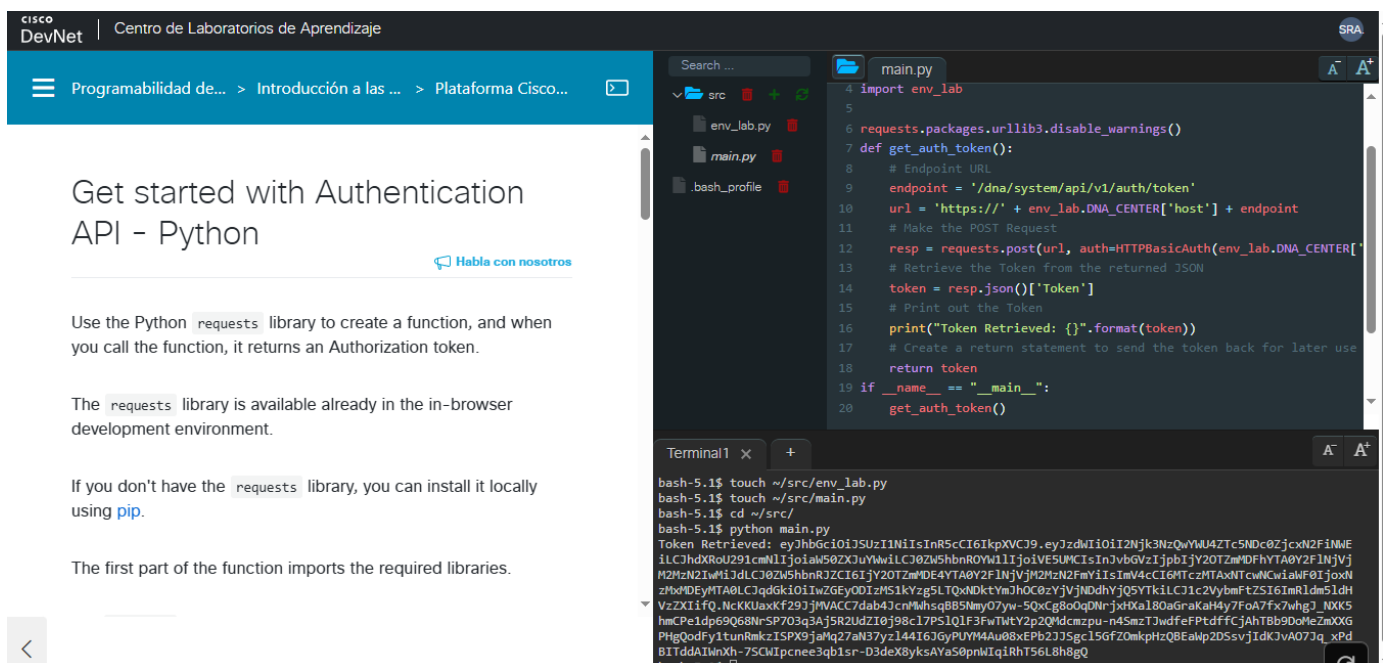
cisco DevNet | Centro de Laboratorios de Aprendizaje

SRA

Programabilidad de... > Introducción a las ... > Plataforma Cisco...

Get started with Authentication API - Python

Habla con nosotros

Use the Python requests library to create a function, and when you call the function, it returns an Authorization token.

The requests library is available already in the in-browser development environment.

If you don't have the requests library, you can install it locally using pip.

The first part of the function imports the required libraries.

Search ...

src

env_lab.py

main.py

.bash_profile

main.py

4 import env_lab

6 requests.packages.urllib3.disable_warnings()
7 def get_auth_token():
8     # Endpoint URL
9     endpoint = '/dna/system/api/v1/auth/token'
10    url = 'https://' + env_lab.DNA_CENTER['host'] + endpoint
11    # Make the POST Request
12    resp = requests.post(url, auth=HTTPBasicAuth(env_lab.DNA_CENTER['
13    # Retrieve the Token from the returned JSON
14    token = resp.json()['Token']
15    # Print out the Token
16    print("Token Retrieved: {}".format(token))
17    # Create a return statement to send the token back for later use
18    return token
19 if __name__ == "__main__":
20    get_auth_token()

Terminal1 ×   +

bash-5.1$ touch ~/src/env_lab.py
bash-5.1$ touch ~/src/main.py
bash-5.1$ cd ~/src/
bash-5.1$ python main.py
Token Retrieved: eyJhbGciOiJSUzI1NiIsInR5cCI6IkpXVCJ9.eyJzdWIiOiI2Njk3NzQwYWU4ZTc5NDc0ZjcxN2FiNWEiLCJhdXRoU291cmNlIjoiaW50ZXJuYWwiLCJ0ZW5hbnROYW1lIjoiVE5UMCIsInJvbGVzIjpbIjY2OTZmMDFhYTA0Y2FlNjVjM2MzN2IwMiJdLCJ0ZW5hbnRJZCI6IjY2OTZmMDE4YTA0Y2FlNjVjM2MzN2FmYiIsImV4cCI6MTczMTAxNTcwNCwiaWF0IjoxNzMxMDEyMTA0LCJqdGkiOiIwZGEyODIzMS1kYzg5LTQxNDktYmJhOC0zYjVjNDdhYjQ5YTkiLCJ1c2VybmFtZSI6ImRldm5ldHVzZXIifQ.NcKKUaxKf29JjMVACC7dab4JcnMWhsqBB5Nmy07yw-5QxCg8oOqDNrjxHXal8OaGraKaH4y7FoA7fx7whgJ_NXK5hmCPe1dp69Q68NrSP7O3q3Aj5R2UdZI0j98cl7PSlQlF3FwTWtY2p2QMdcmzpu-n4SmzTJwdfePtdffCjAhTBb9DoMeZmXXGPHgQodFy1tunRmkzISPX9jaMq27aN37yzl44I6JGyPUYM4Au08xEPb2JJSgcl5GfZOmkpHzQBEaWp2DSsvjIdKJvAO7Jq_xPdBITddAIWnXh-7SCWIpcnee3qb1sr-D3deX8yksAYaS0pnWIqiRhT56L8h8gQ